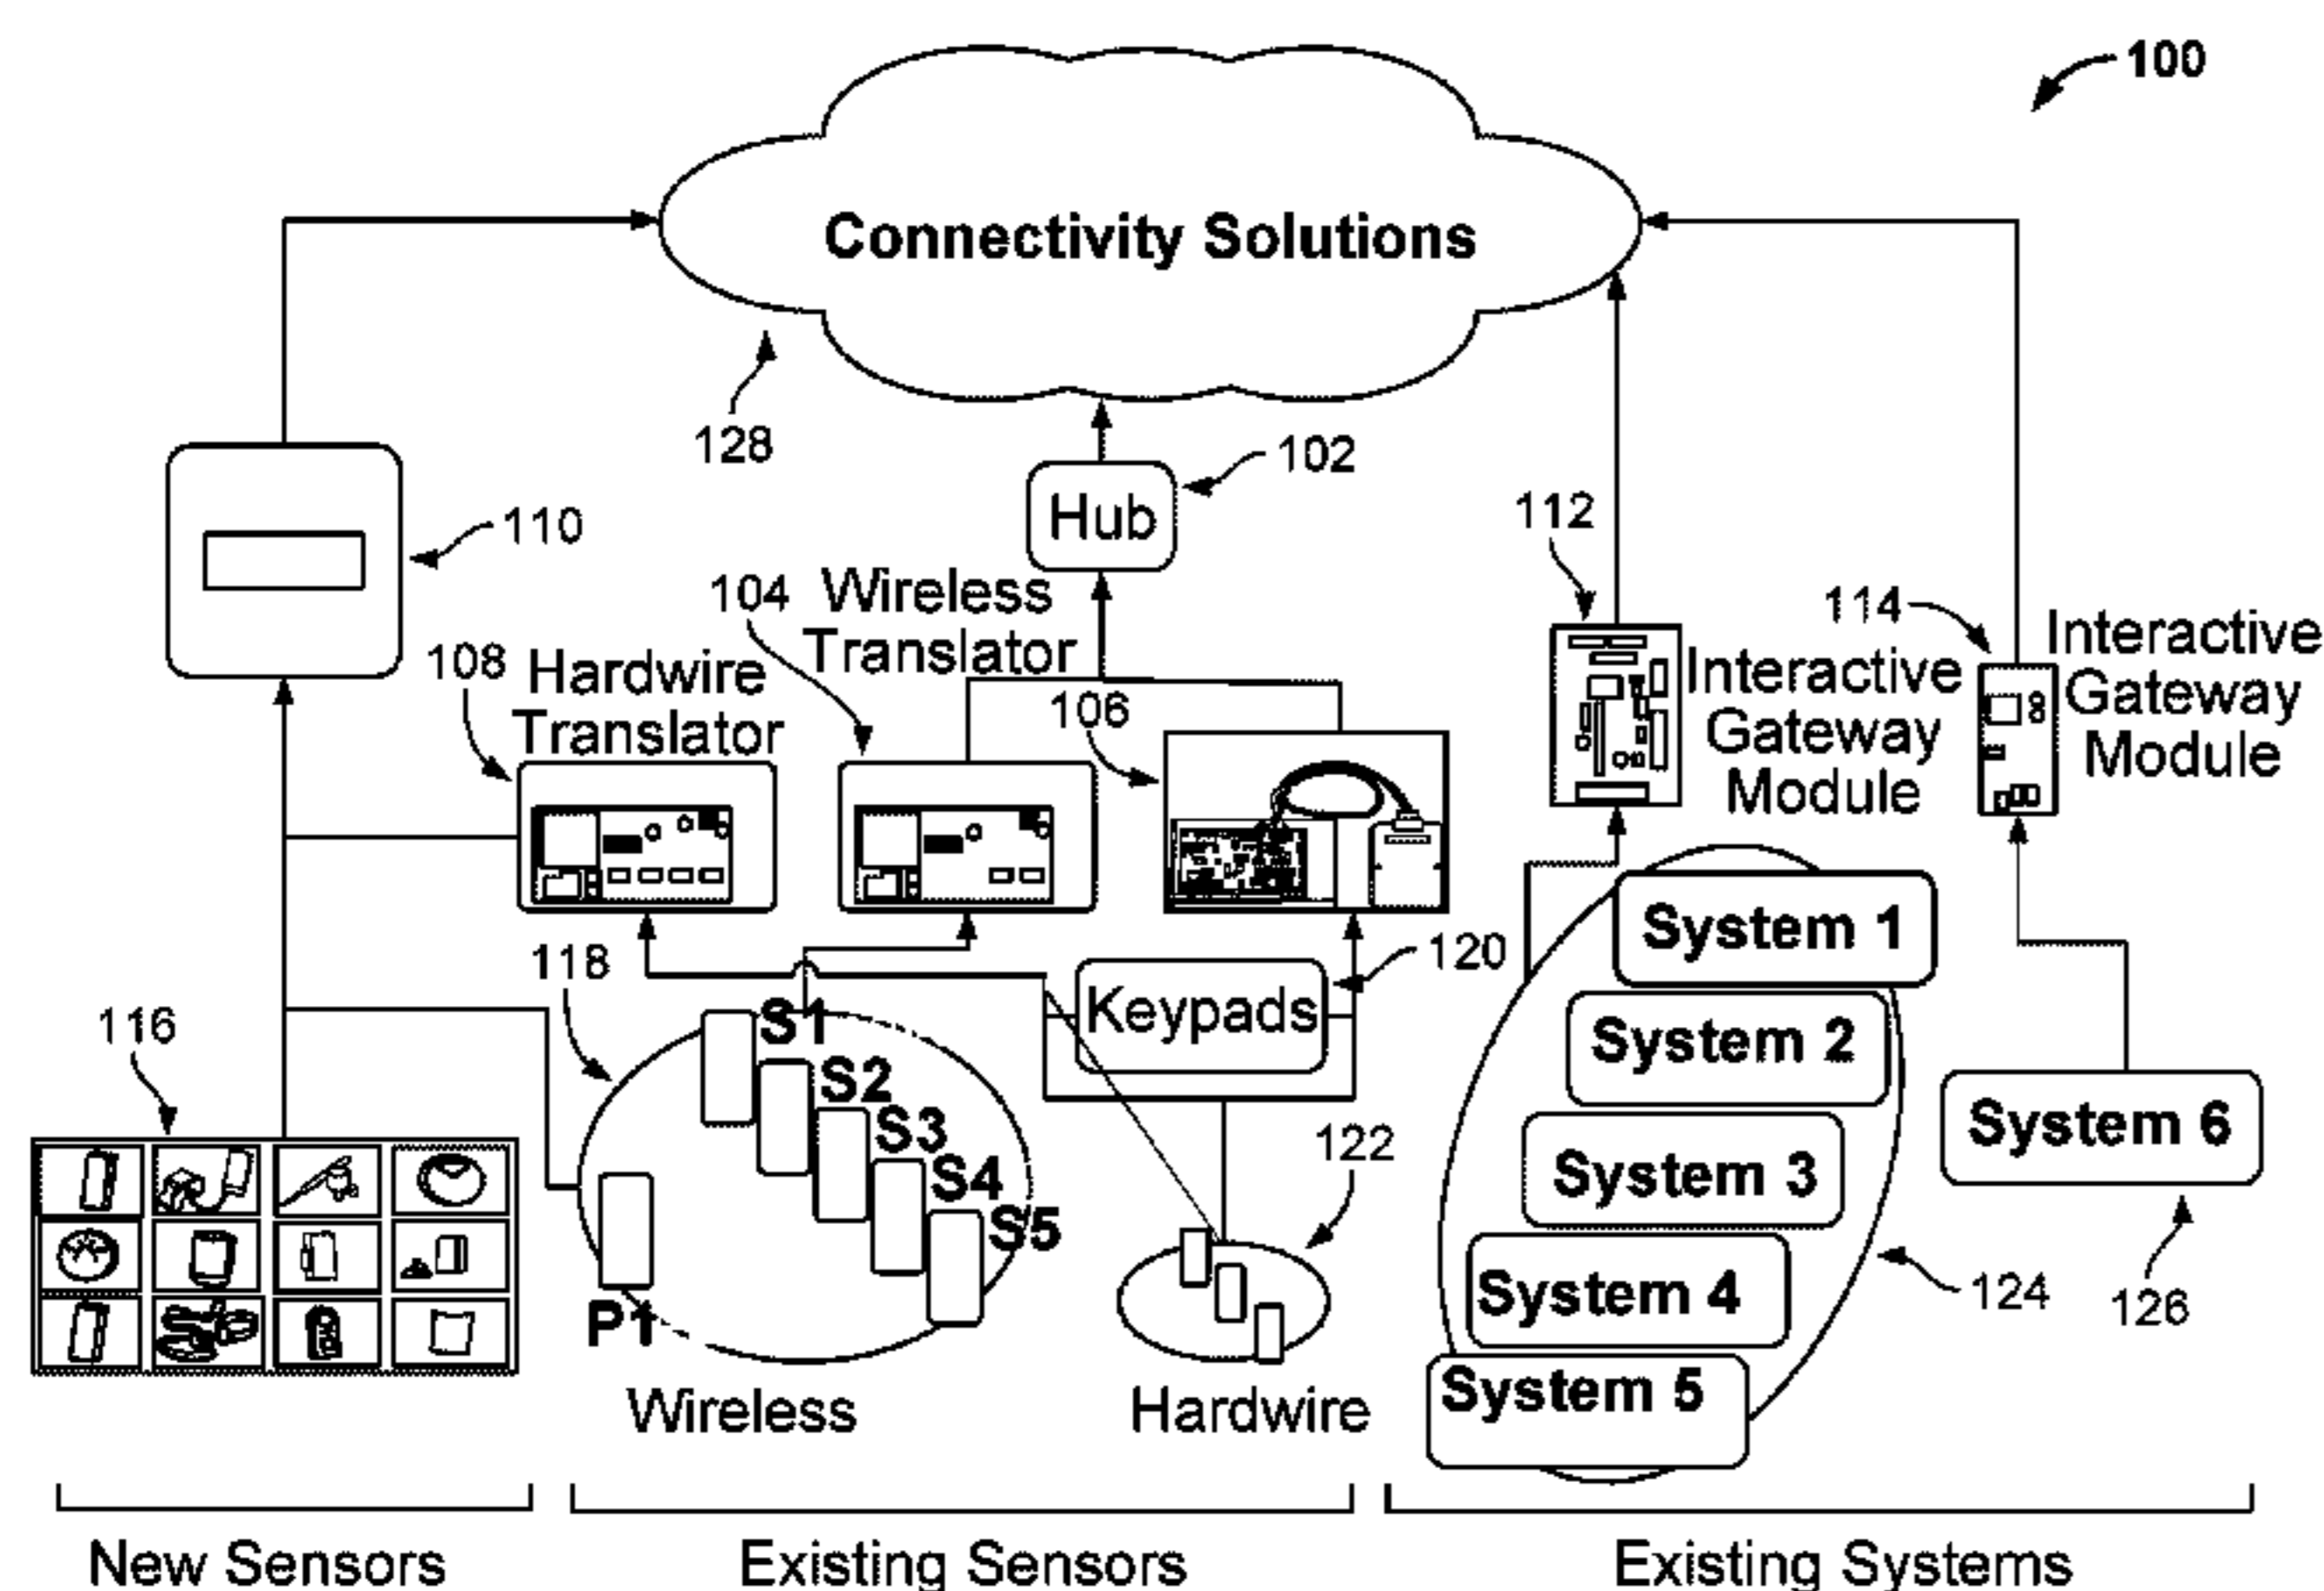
100

Connectivity Solutions

128

Hub

102

110

112

104 Wireless Translator

114

Interactive Gateway Module

Interactive Gateway Module

108 Hardwire Translator

106

118

120

Keypads

System 1

System 2

System 3

System 4

System 5

System 6

116

S1

S2

S3

S4

S5

P1

122

124

126

Wireless

Hardwire

New Sensors

Existing Sensors

Existing Systems